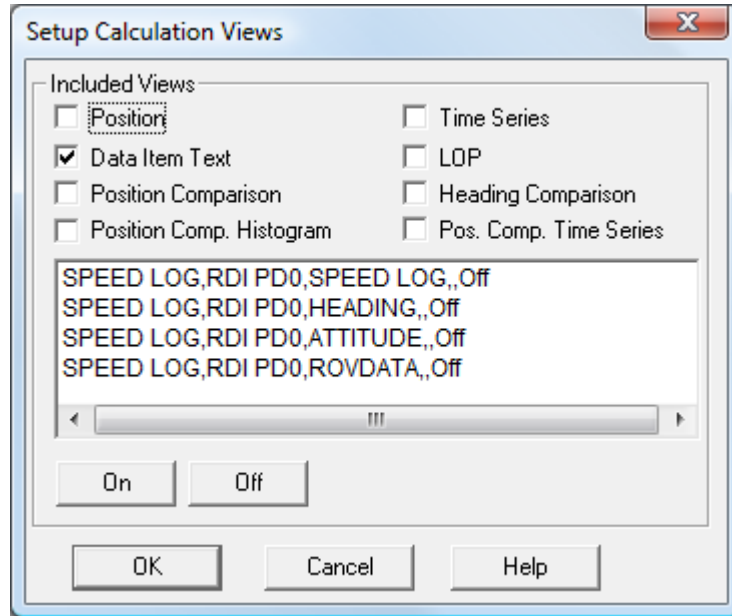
Setup Calculation Views

Included Views

Position
Data Item Text
Position Comparison
Position Comp. Histogram

Time Series
LOP
Heading Comparison
Pos. Comp. Time Series

SPEED LOG,RDI PD0,SPEED LOG,,Off
SPEED LOG,RDI PD0,HEADING,,Off
SPEED LOG,RDI PD0,ATTITUDE,,Off
SPEED LOG,RDI PD0,ROVDATA,,Off

On
Off

OK
Cancel
Help